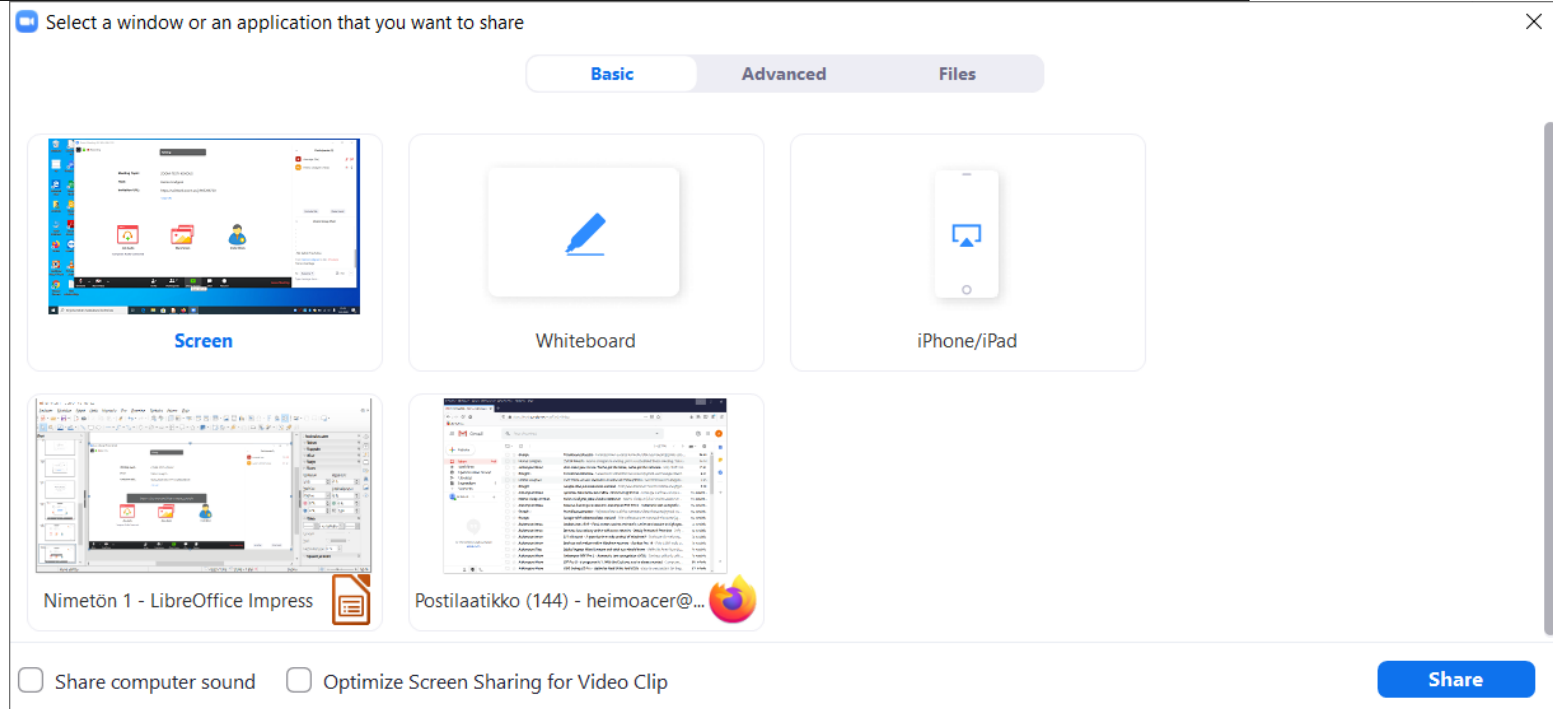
Select a window or an application that you want to share

Basic Advanced Files

Screen

Whiteboard

iPhone/iPad

Nimetön 1 - LibreOffice Impress

Postilaatikko (144) - heimoacer@...

Share computer sound

Optimize Screen Sharing for Video Clip

Share